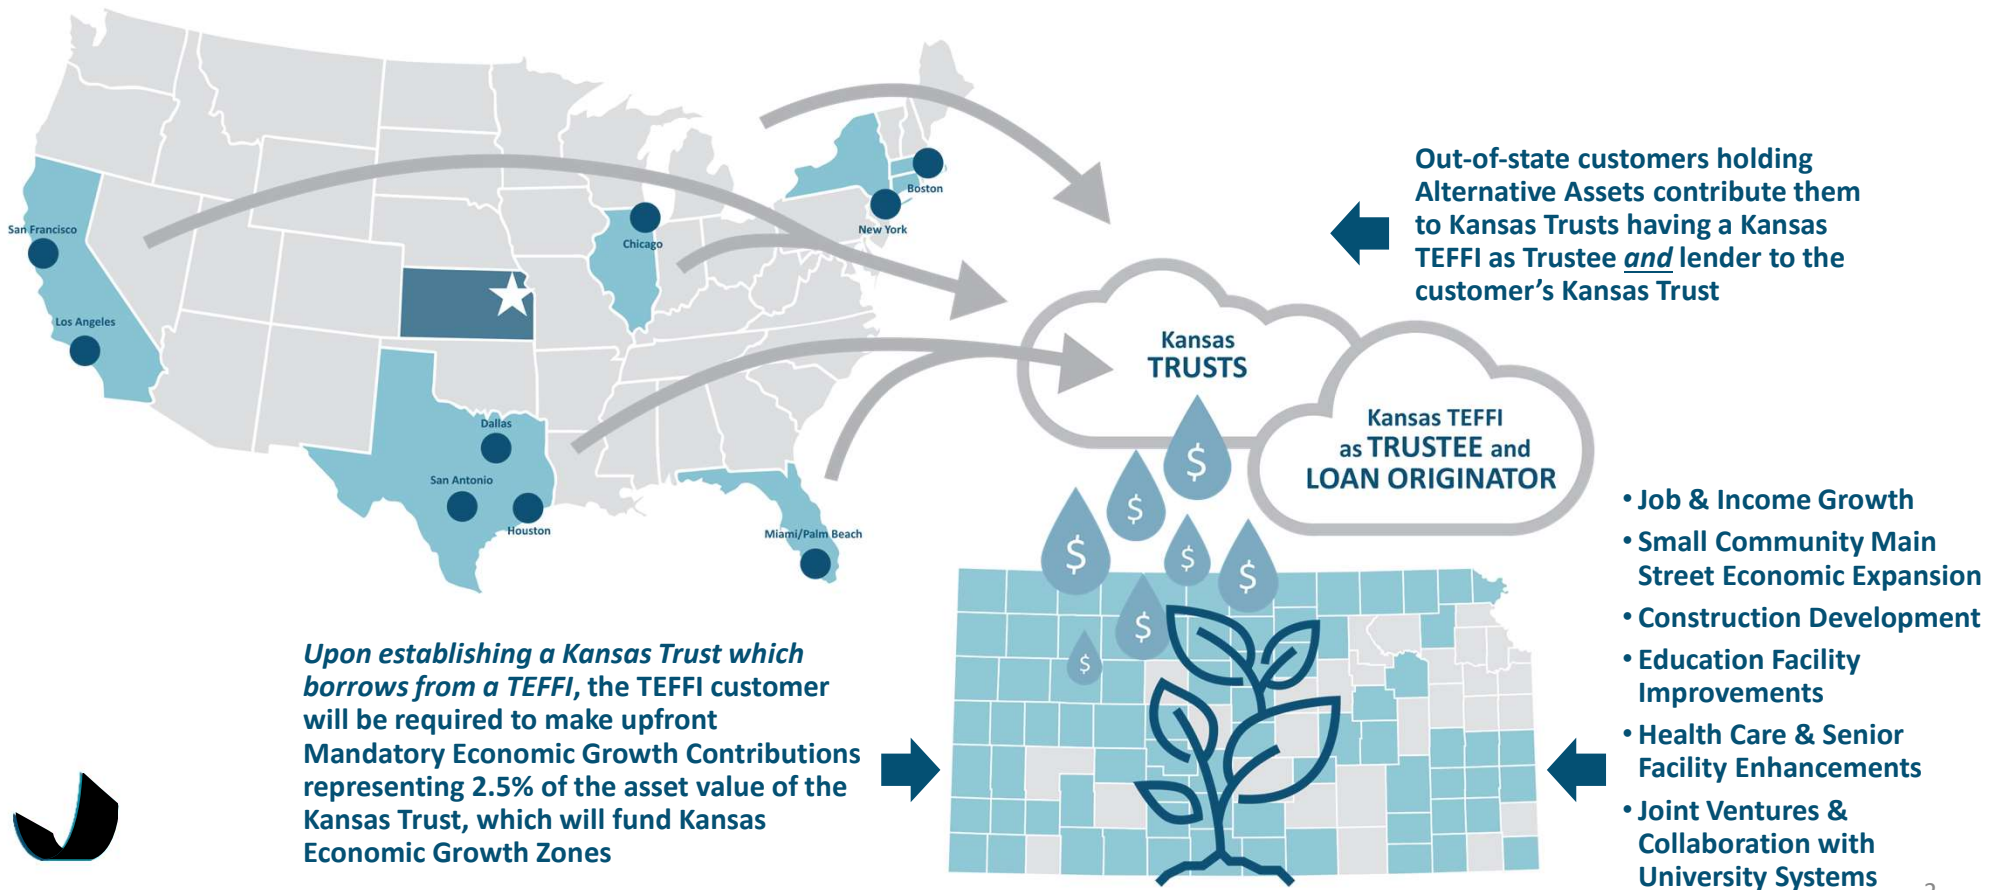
San Francisco

Los Angeles

Chicago

Boston

New York

Dallas

San Antonio

Houston

Miami/Palm Beach

Out-of-state customers holding Alternative Assets contribute them to Kansas Trusts having a Kansas TEFFI as Trustee *and* lender to the customer's Kansas Trust

Kansas TRUSTS

Kansas TEFFI as TRUSTEE and LOAN ORIGINATOR

$ $ $ $ $ $ $

*Upon establishing a Kansas Trust which borrows from a TEFFI*, the TEFFI customer will be required to make upfront Mandatory Economic Growth Contributions representing 2.5% of the asset value of the Kansas Trust, which will fund Kansas Economic Growth Zones

• Job & Income Growth
• Small Community Main Street Economic Expansion
• Construction Development
• Education Facility Improvements
• Health Care & Senior Facility Enhancements
• Joint Ventures & Collaboration with University Systems

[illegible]